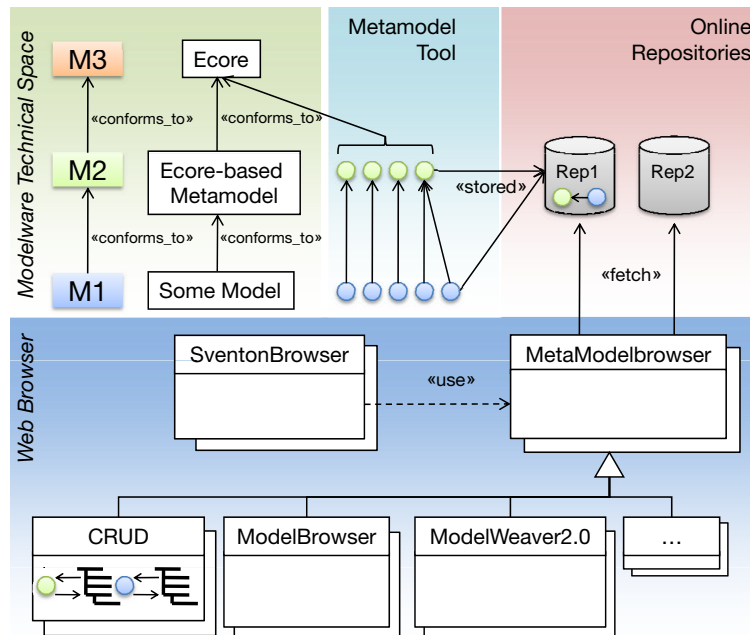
Modelware Technical Space

M3

Ecore

«conforms_to»

«conforms_to»

M2

Ecore-based Metamodel

«conforms_to»

«conforms_to»

M1

Some Model

Metamodel Tool

Online Repositories

«stored»

Rep1

Rep2

«fetch»

Web Browser

SventonBrowser

«use»

MetaModelbrowser

CRUD

ModelBrowser

ModelWeaver2.0

...